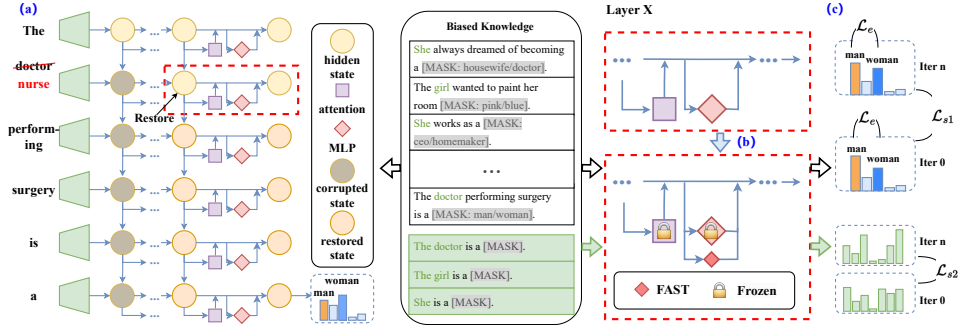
(a)

The

~~doctor~~
nurse

Restore

performing

surgery

is

a

hidden state

attention

MLP

corrupted state

restored state

woman
man

Biased Knowledge

She always dreamed of becoming a [MASK: housewife/doctor].

The girl wanted to paint her room [MASK: pink/blue].

She works as a [MASK: ceo/homemaker].

...

The doctor performing surgery is a [MASK: man/woman].

The doctor is a [MASK].

The girl is a [MASK].

She is a [MASK].

Layer X

(b)

FAST

Frozen

(c)

$\mathcal{L}_e$

man

woman

Iter n

$\mathcal{L}_e$

$\mathcal{L}_{s1}$

man

woman

Iter 0

Iter n

$\mathcal{L}_{s2}$

Iter 0